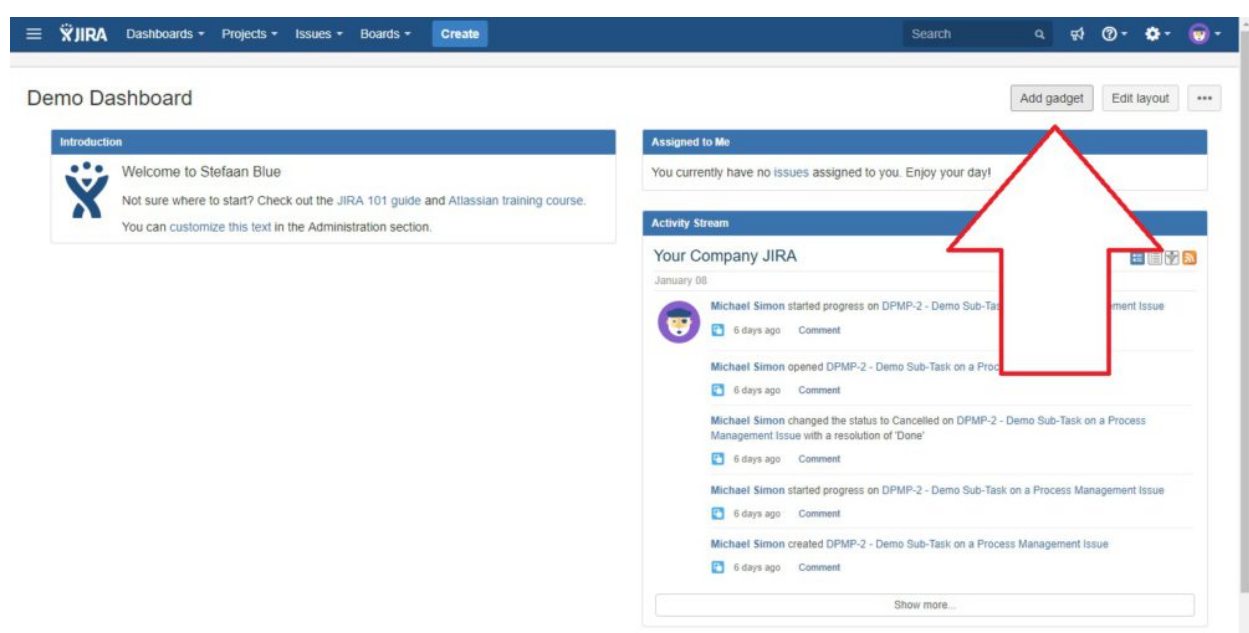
JIRA Dashboards Projects Issues Boards Create Search

Demo Dashboard

Add gadget Edit layout •••

Introduction

Welcome to Stefaan Blue

Not sure where to start? Check out the JIRA 101 guide and Atlassian training course.

You can customize this text in the Administration section.

Assigned to Me

You currently have no issues assigned to you. Enjoy your day!

Activity Stream

Your Company JIRA

January 08

Michael Simon started progress on DPMP-2 - Demo Sub-Tas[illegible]ment Issue

6 days ago Comment

Michael Simon opened DPMP-2 - Demo Sub-Task on a Proc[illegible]

6 days ago Comment

Michael Simon changed the status to Cancelled on DPMP-2 - Demo Sub-Task on a Process Management Issue with a resolution of 'Done'

6 days ago Comment

Michael Simon started progress on DPMP-2 - Demo Sub-Task on a Process Management Issue

6 days ago Comment

Michael Simon created DPMP-2 - Demo Sub-Task on a Process Management Issue

6 days ago Comment

Show more...